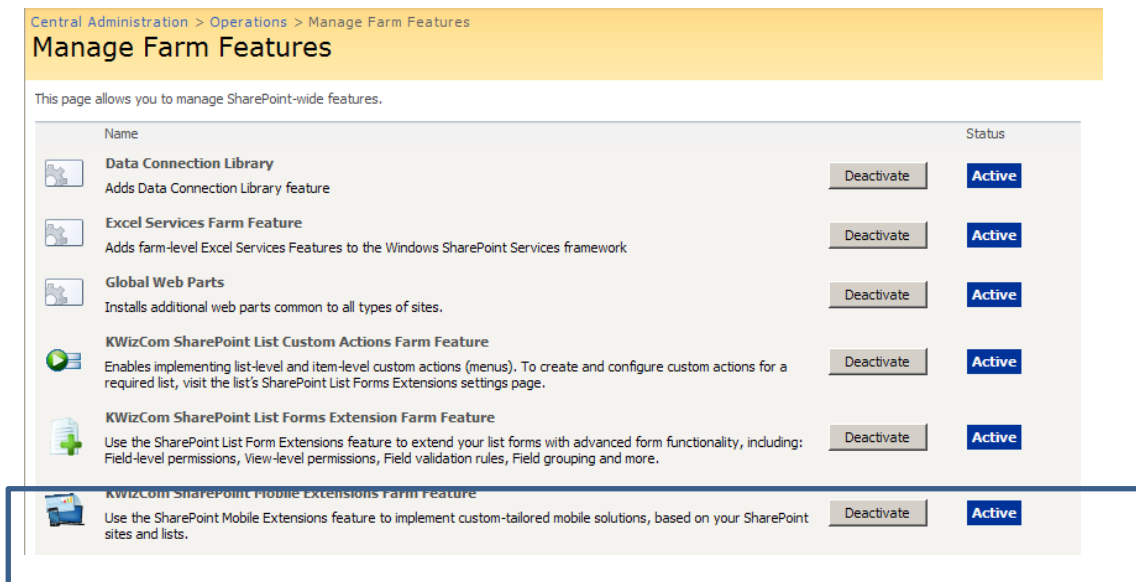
Central Administration > Operations > Manage Farm Features

Manage Farm Features

This page allows you to manage SharePoint-wide features.

| Name | | Status |
|---|---|---|
| **Data Connection Library**<br>Adds Data Connection Library feature | Deactivate | Active |
| **Excel Services Farm Feature**<br>Adds farm-level Excel Services Features to the Windows SharePoint Services framework | Deactivate | Active |
| **Global Web Parts**<br>Installs additional web parts common to all types of sites. | Deactivate | Active |
| **KWizCom SharePoint List Custom Actions Farm Feature**<br>Enables implementing list-level and item-level custom actions (menus). To create and configure custom actions for a required list, visit the list's SharePoint List Forms Extensions settings page. | Deactivate | Active |
| **KWizCom SharePoint List Forms Extension Farm Feature**<br>Use the SharePoint List Form Extensions feature to extend your list forms with advanced form functionality, including: Field-level permissions, View-level permissions, Field validation rules, Field grouping and more. | Deactivate | Active |
| **KWizCom SharePoint Mobile Extensions Farm Feature**<br>Use the SharePoint Mobile Extensions feature to implement custom-tailored mobile solutions, based on your SharePoint sites and lists. | Deactivate | Active |